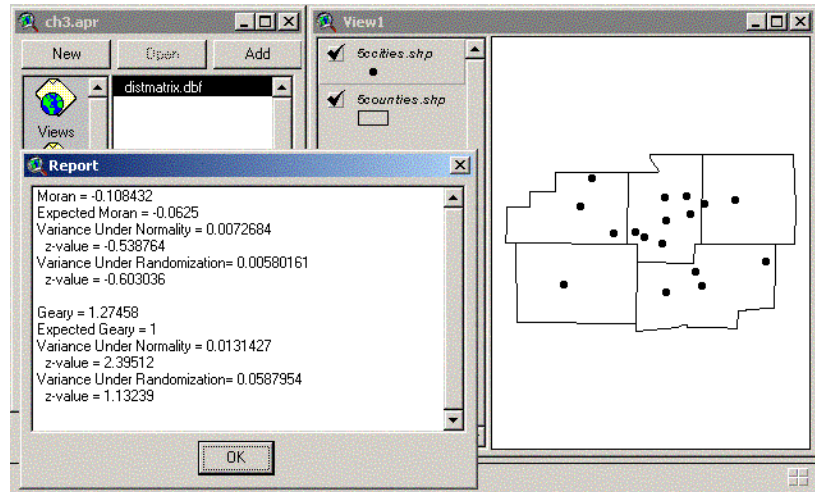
ch3.apr

New
Open
Add

Views

distmatrix.dbf

View1

5ccities.shp

5counties.shp

Report

Moran = -0.108432
Expected Moran = -0.0625
Variance Under Normality = 0.0072684
z-value = -0.538764
Variance Under Randomization= 0.00580161
z-value = -0.603036

Geary = 1.27458
Expected Geary = 1
Variance Under Normality = 0.0131427
z-value = 2.39512
Variance Under Randomization= 0.0587954
z-value = 1.13239

OK